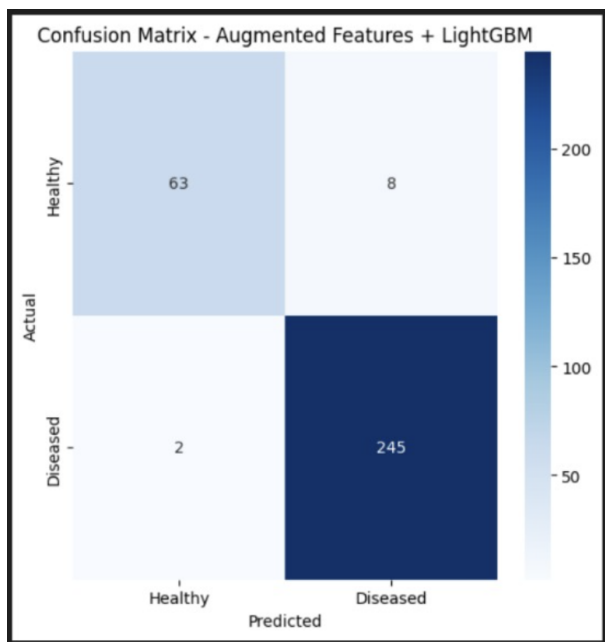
Confusion Matrix - Augmented Features + LightGBM

Actual

Healthy

Diseased

| | Healthy | Diseased |
|---|---|---|
| Healthy | 63 | 8 |
| Diseased | 2 | 245 |

Healthy Diseased

Predicted

200

150

100

50